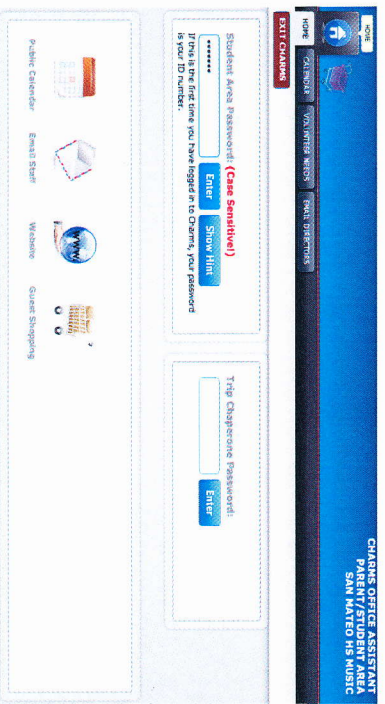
HOME

CHARMS OFFICE ASSISTANT
PARENT/STUDENT AREA
SAN MATEO HS MUSIC

HOME CALENDAR VOLUNTEER NEEDS EMAIL DIRECTORS

EXIT CHARMS

Student Area Password: (Case Sensitive!)

•••••••

Enter Show Hint

If this is the first time you have logged in to Charms, your password is your ID number.

Trip Chaperone Password:

Enter

Public Calendar Email Staff Website Guest Shopping